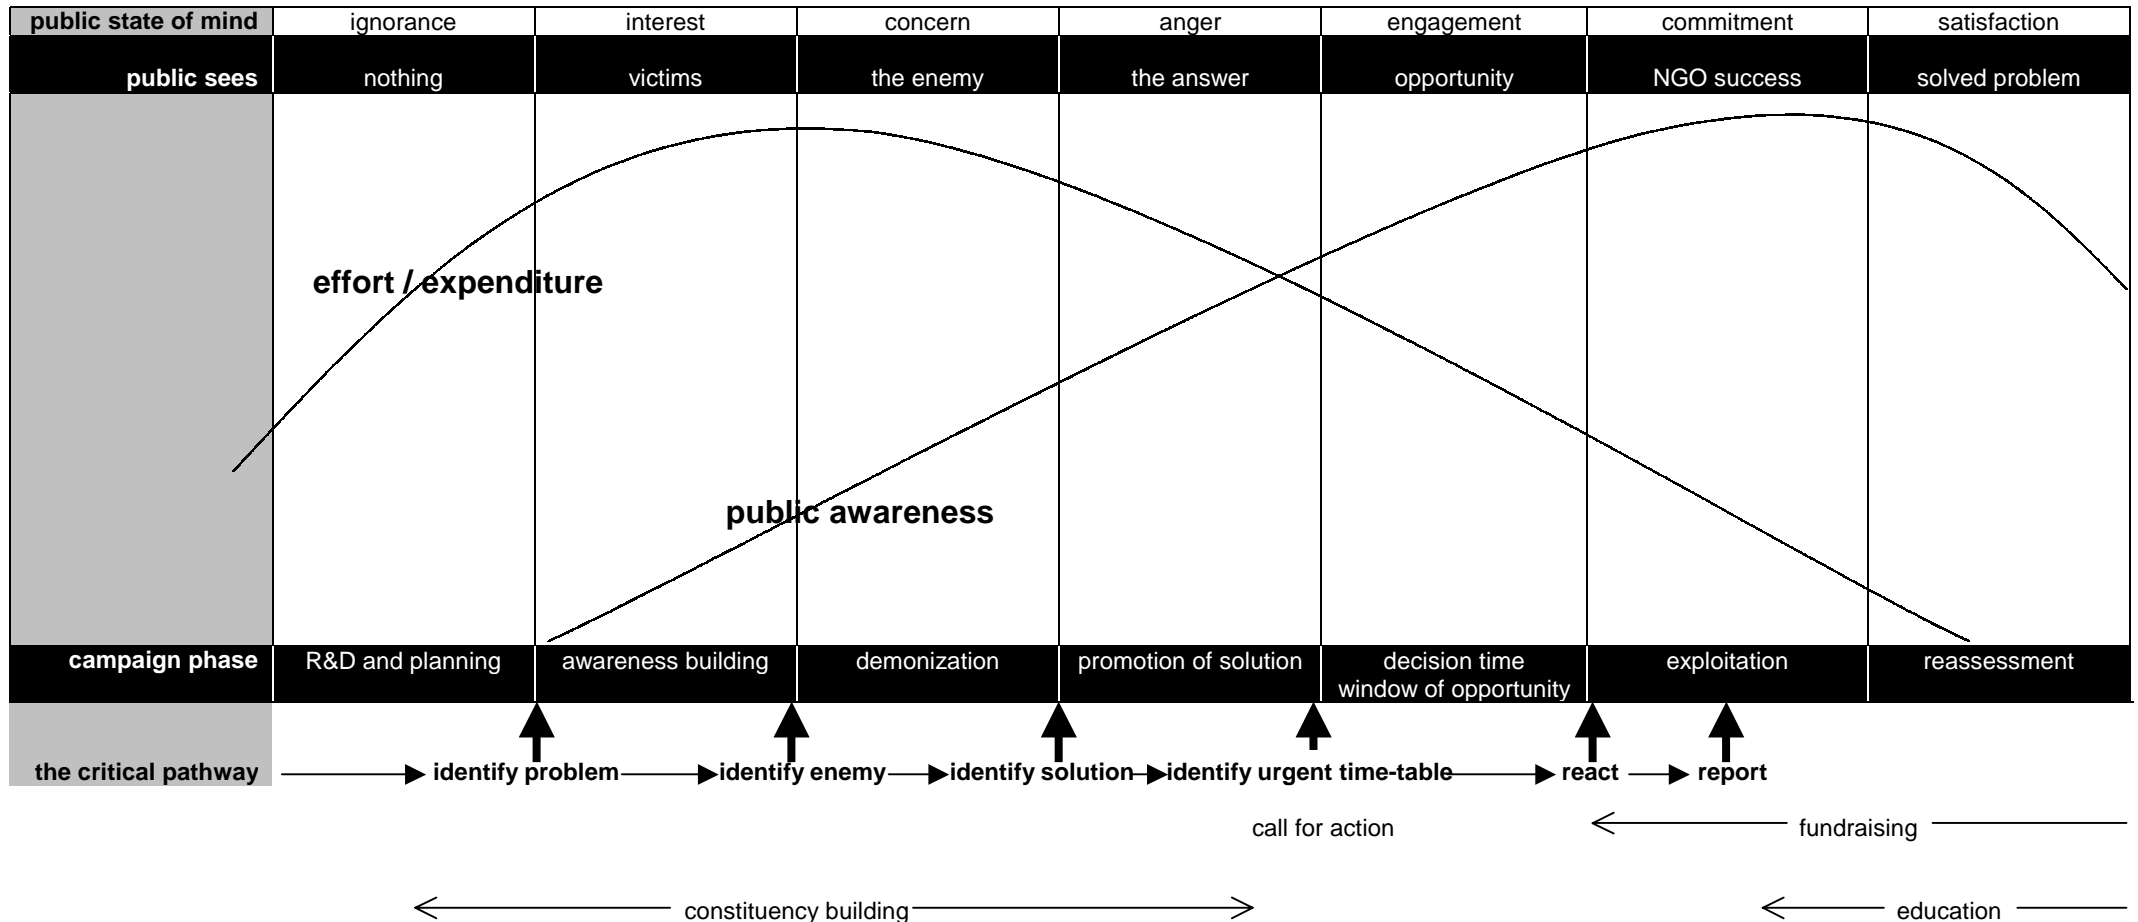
| public state of mind | ignorance | interest | concern | anger | engagement | commitment | satisfaction |
|---|---|---|---|---|---|---|---|
| public sees | nothing | victims | the enemy | the answer | opportunity | NGO success | solved problem |

effort / expenditure

public awareness

| campaign phase | R&D and planning | awareness building | demonization | promotion of solution | decision time window of opportunity | exploitation | reassessment |
|---|---|---|---|---|---|---|---|

the critical pathway → identify problem → identify enemy → identify solution → identify urgent time-table → react → report

call for action

← fundraising

← constituency building →

← education